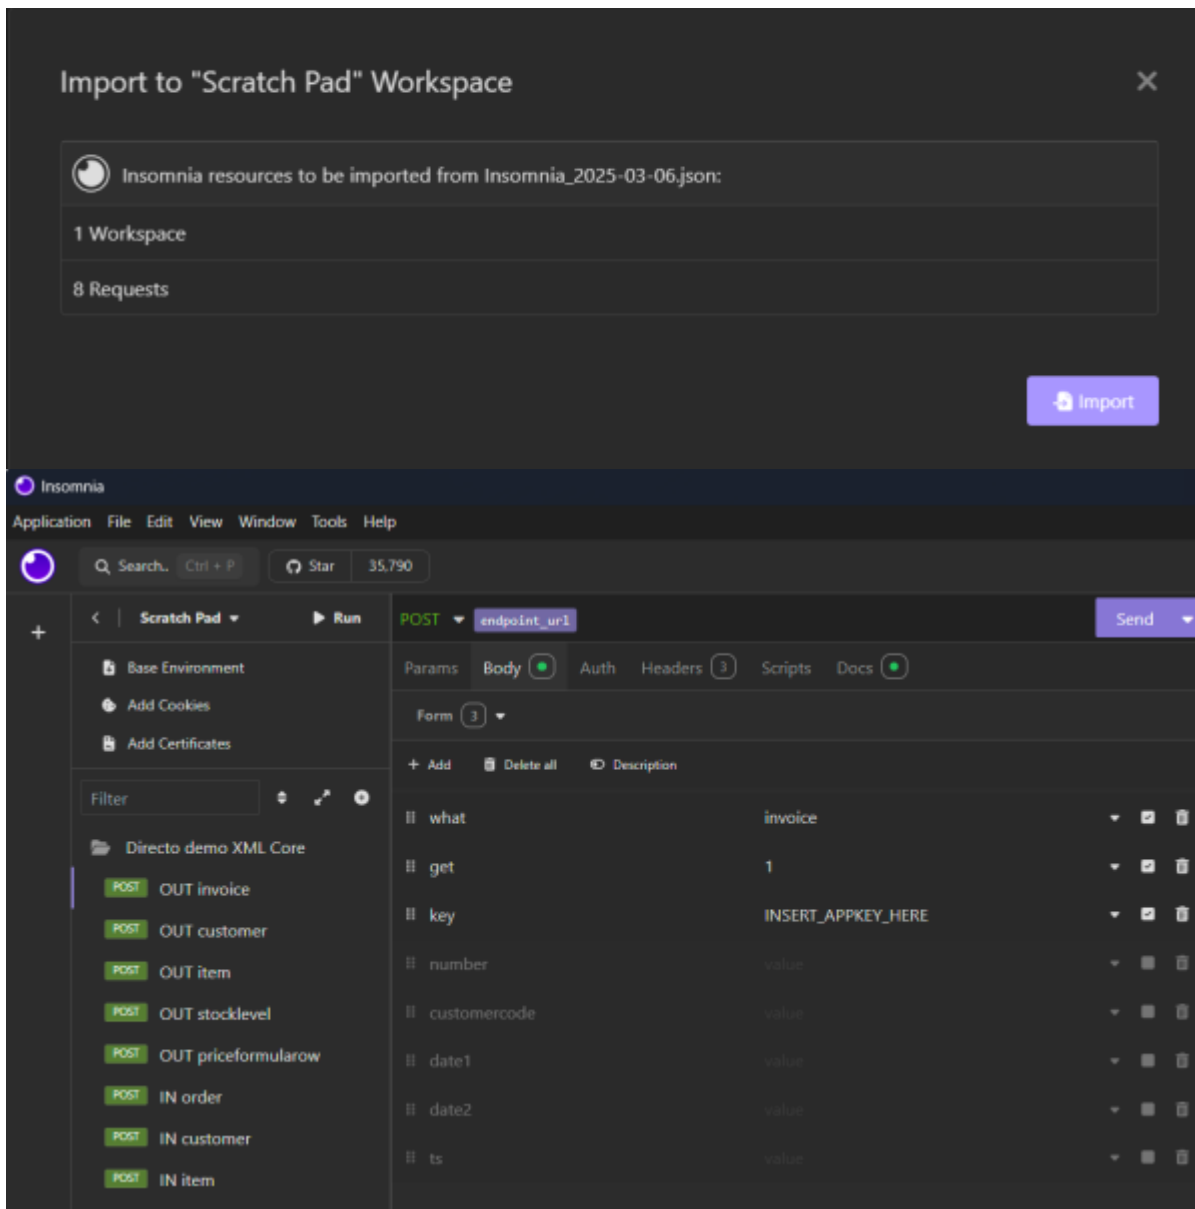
Import to "Scratch Pad" Workspace

Insomnia resources to be imported from Insomnia_2025-03-06.json:

1 Workspace

8 Requests

Import

Insomnia

Application File Edit View Window Tools Help

Search.. Ctrl + P

Star 35,790

Scratch Pad

Run

Base Environment

Add Cookies

Add Certificates

Filter

Directo demo XML Core

POST OUT invoice

POST OUT customer

POST OUT item

POST OUT stocklevel

POST OUT priceformularow

POST IN order

POST IN customer

POST IN item

POST endpoint_url

Send

Params Body Auth Headers 3 Scripts Docs

Form 3

Add Delete all Description

| | |
|---|---|
| what | invoice |
| get | 1 |
| key | INSERT_APPKEY_HERE |
| number | value |
| customercode | value |
| date1 | value |
| date2 | value |
| ts | value |